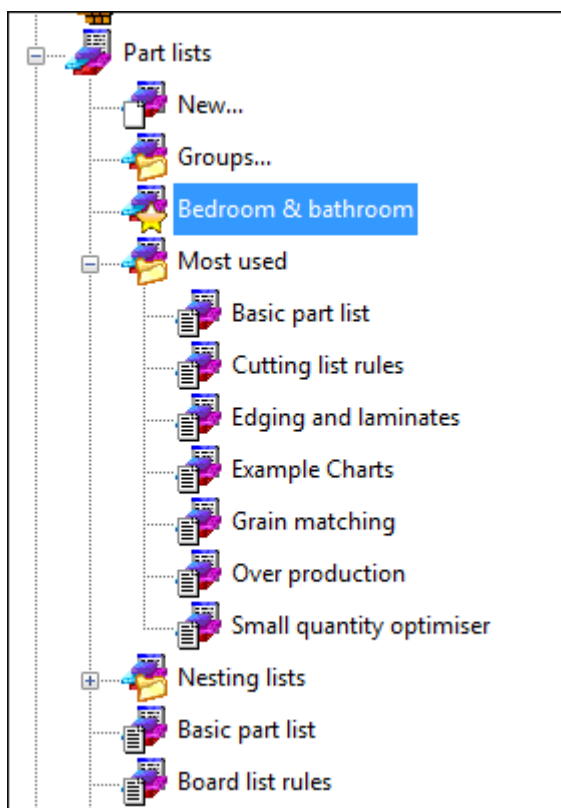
Part lists
New...
Groups...
Bedroom & bathroom
Most used
Basic part list
Cutting list rules
Edging and laminates
Example Charts
Grain matching
Over production
Small quantity optimiser
Nesting lists
Basic part list
Board list rules